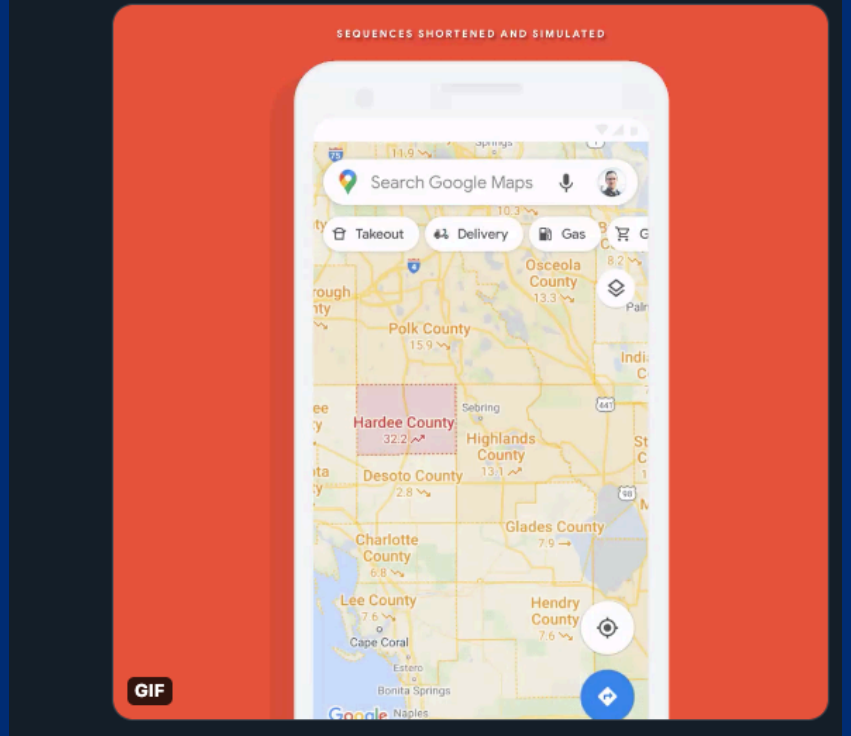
SEQUENCES SHORTENED AND SIMULATED

Springs
11.9
75
Search Google Maps
10.3
Takeout
Delivery
Gas
G
4
Osceola County
13.3
8.2
rough
nty
Palm
Polk County
15.9
India
C
ee
Hardee County
32.2
Sebring
441
Highlands County
13.1
St
C
ota
ty
Desoto County
2.8
98
Glades County
7.9
Charlotte County
6.8
Lee County
7.6
Hendry County
7.6
Cape Coral
Estero
Bonita Springs
Google
Naples
GIF